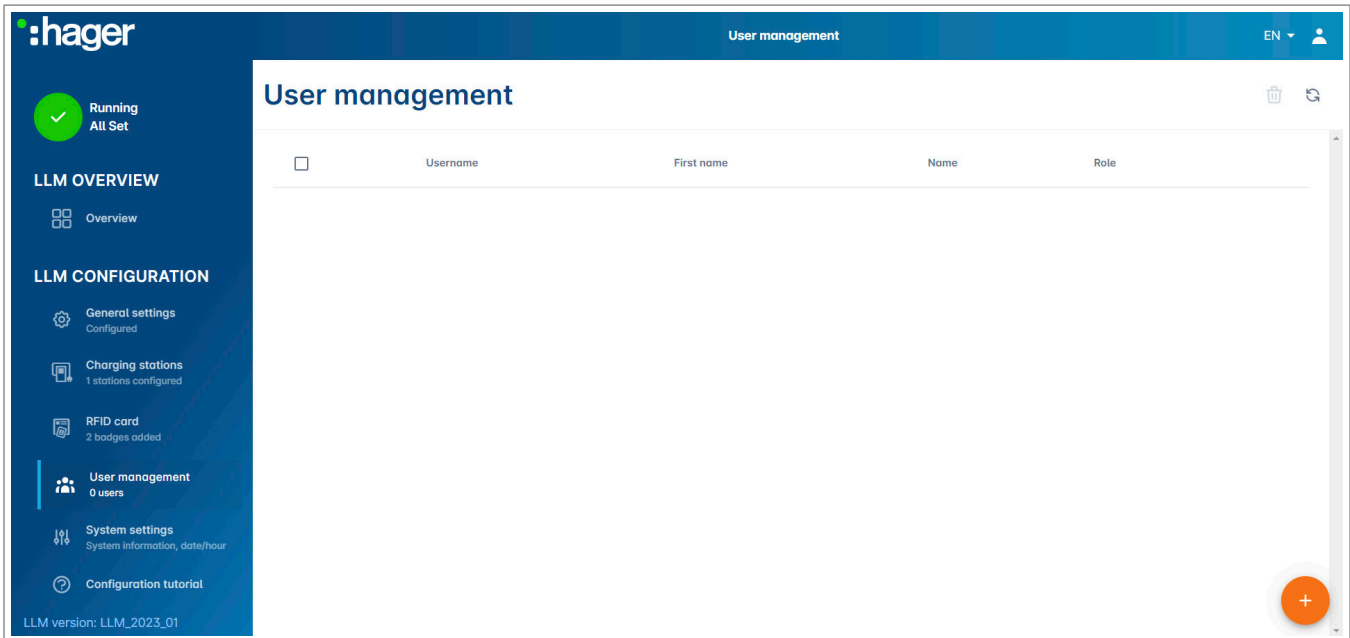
:hager

User management

EN

Running
All Set

LLM OVERVIEW

Overview

LLM CONFIGURATION

General settings
Configured

Charging stations
1 stations configured

RFID card
2 badges added

User management
0 users

System settings
System information, date/hour

Configuration tutorial

LLM version: LLM_2023_01

User management

| | Username | First name | Name | Role |
|---|---|---|---|---|

+